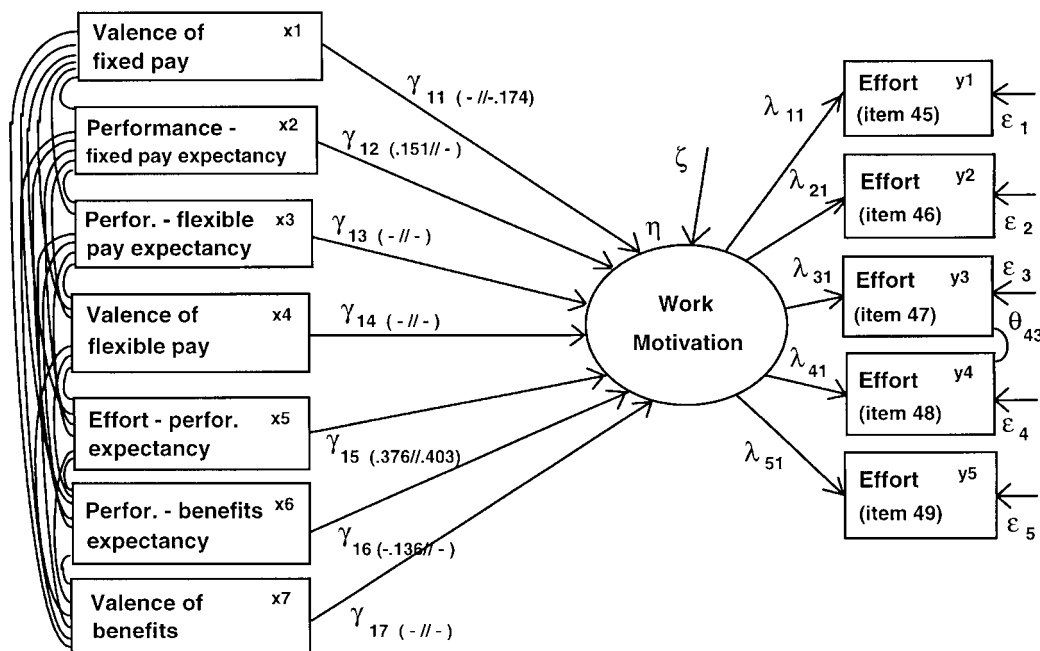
Valence of fixed pay x1

Performance - fixed pay expectancy x2

Perfor. - flexible pay expectancy x3

Valence of flexible pay x4

Effort - perfor. expectancy x5

Perfor. - benefits expectancy x6

Valence of benefits x7

$\gamma_{11}$ ( - //-.174)

$\gamma_{12}$ (.151// - )

$\gamma_{13}$ ( - // - )

$\gamma_{14}$ ( - // - )

$\gamma_{15}$ (.376//.403)

$\gamma_{16}$ (-.136// - )

$\gamma_{17}$ ( - // - )

$\zeta$

$\eta$

Work Motivation

$\lambda_{11}$

$\lambda_{21}$

$\lambda_{31}$

$\lambda_{41}$

$\lambda_{51}$

Effort (item 45) y1

Effort (item 46) y2

Effort (item 47) y3

Effort (item 48) y4

Effort (item 49) y5

$\varepsilon_1$

$\varepsilon_2$

$\varepsilon_3$

$\theta_{43}$

$\varepsilon_4$

$\varepsilon_5$